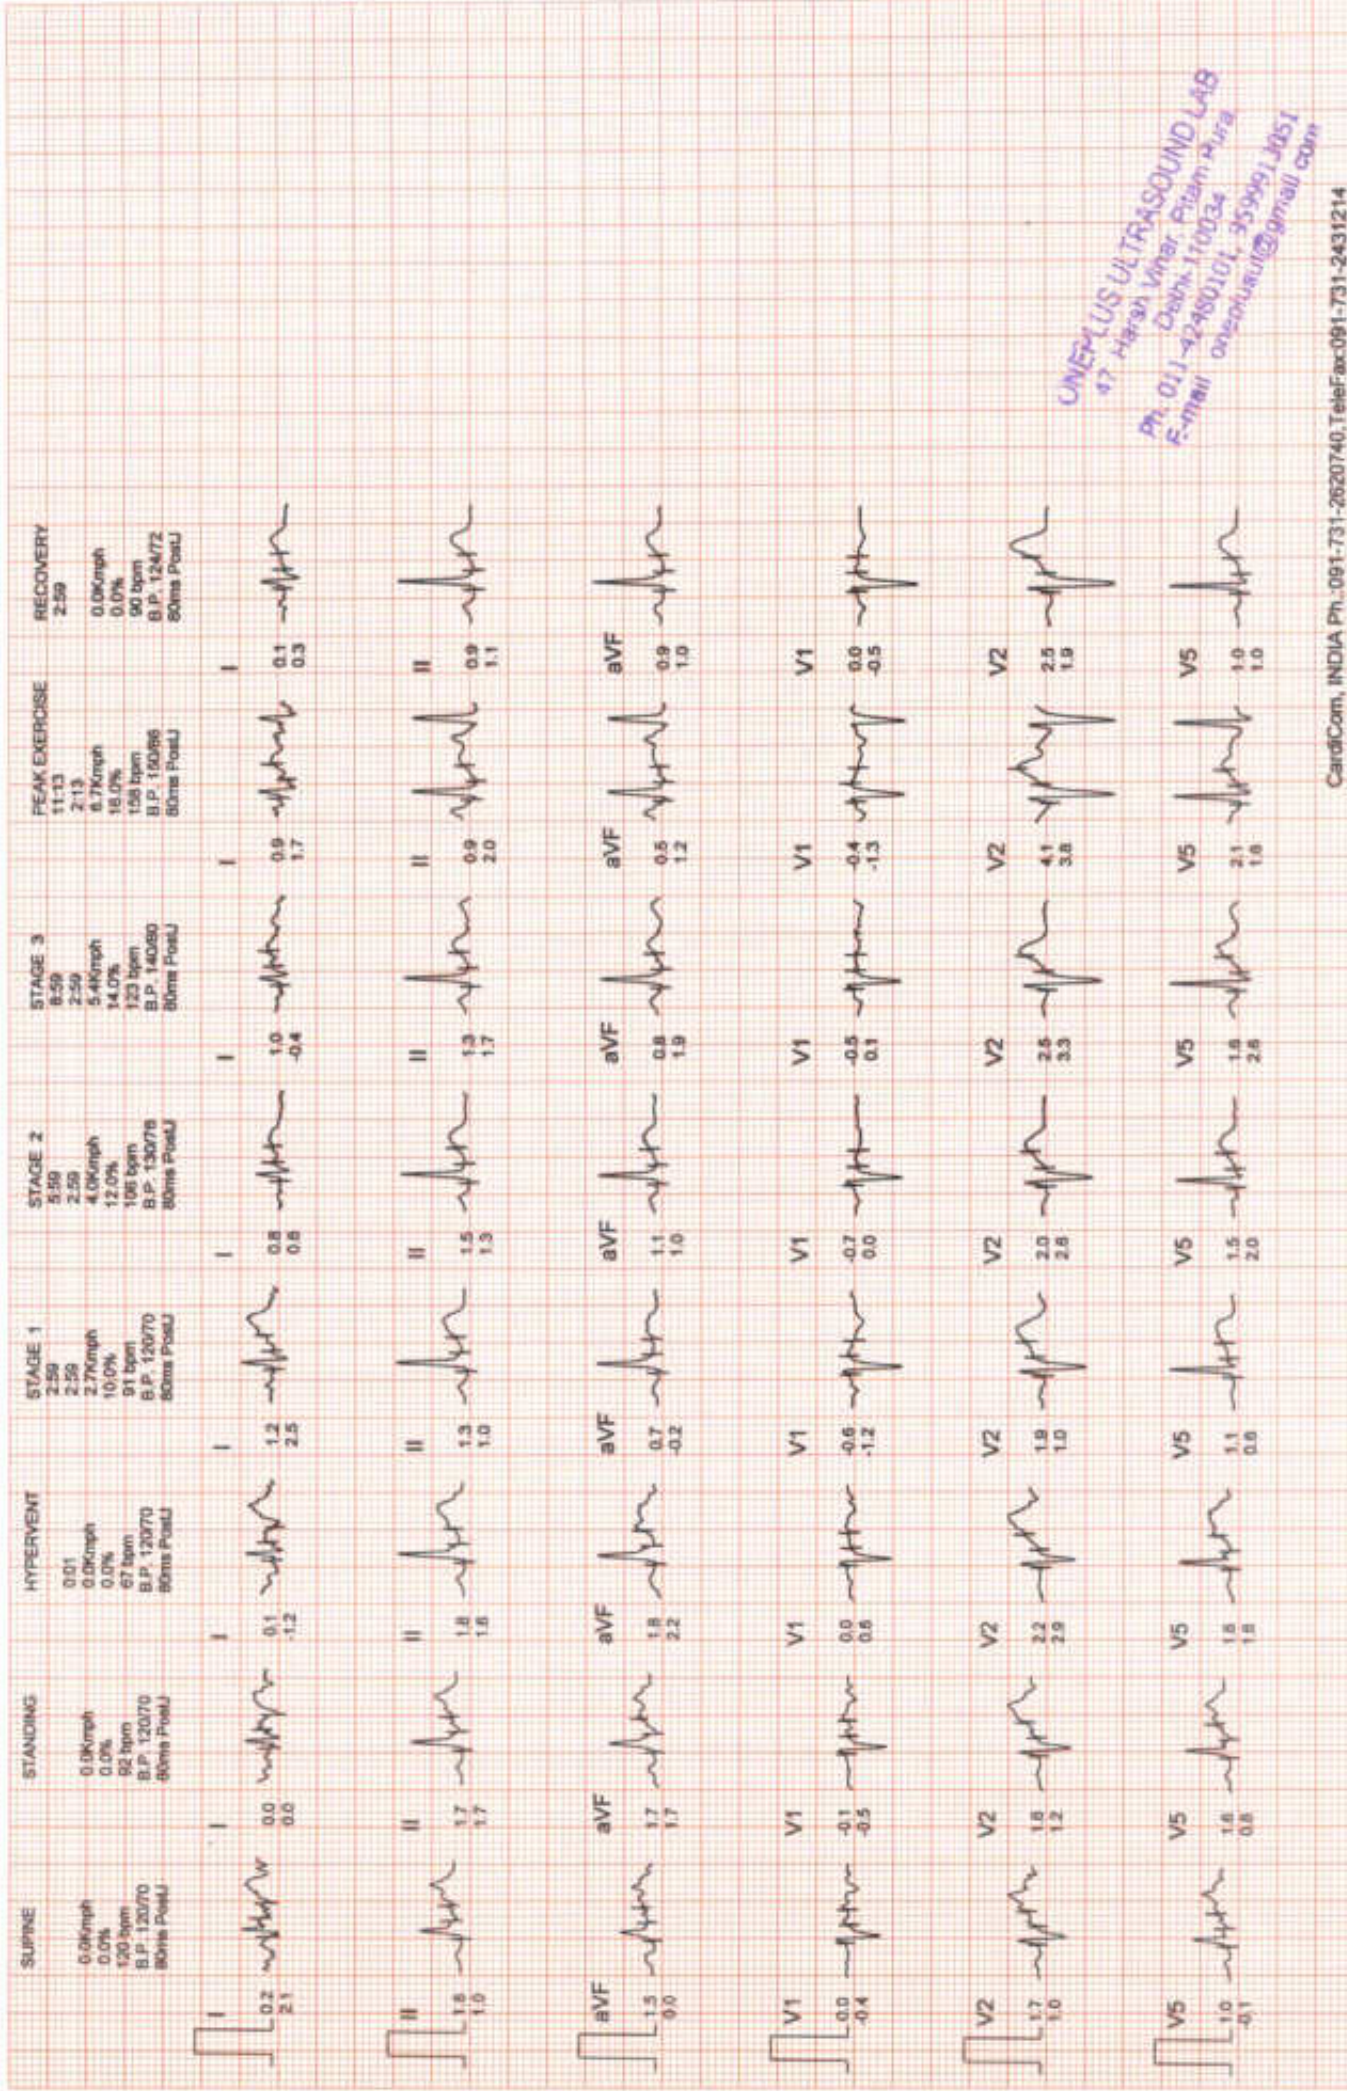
SUPINE
0.0Kmph
0.0%
120 bpm
B.P. 120/70
80ms PostJ

STANDING
0.0Kmph
0.0%
92 bpm
B.P. 120/70
80ms PostJ

HYPERVENT
0:01
0.0Kmph
0.0%
67 bpm
B.P. 120/70
80ms PostJ

STAGE 1
2:59
2:59
2.7Kmph
10.0%
91 bpm
B.P. 120/70
80ms PostJ

STAGE 2
5:59
2:59
4.0Kmph
12.0%
106 bpm
B.P. 130/78
80ms PostJ

STAGE 3
8:59
2:59
5.4Kmph
14.0%
123 bpm
B.P. 140/80
80ms PostJ

PEAK EXERCISE
11:13
2:13
6.7Kmph
16.0%
158 bpm
B.P. 150/86
80ms PostJ

RECOVERY
2:59
0.0Kmph
0.0%
90 bpm
B.P. 124/72
80ms PostJ

I 0.2 2.1 | I 0.0 0.0 | I 0.1 -1.2 | I 1.2 2.5 | I 0.8 0.8 | I 1.0 -0.4 | I 0.9 1.7 | I 0.1 0.3

II 1.8 1.0 | II 1.7 1.7 | II 1.8 1.6 | II 1.3 1.0 | II 1.5 1.3 | II 1.3 1.7 | II 0.9 2.0 | II 0.9 1.1

aVF 1.5 0.0 | aVF 1.7 1.7 | aVF 1.8 2.2 | aVF 0.7 -0.2 | aVF 1.1 1.0 | aVF 0.8 1.9 | aVF 0.5 1.2 | aVF 0.9 1.0

V1 0.0 -0.4 | V1 -0.1 -0.5 | V1 0.0 0.6 | V1 -0.6 -1.2 | V1 -0.7 0.0 | V1 -0.5 0.1 | V1 -0.4 -1.3 | V1 0.0 -0.5

V2 1.7 1.0 | V2 1.8 1.2 | V2 2.2 2.9 | V2 1.9 1.0 | V2 2.0 2.8 | V2 2.5 3.3 | V2 4.1 3.8 | V2 2.5 1.9

V5 1.0 -0.1 | V5 1.6 0.8 | V5 1.6 1.8 | V5 1.1 0.6 | V5 1.5 2.0 | V5 1.6 2.8 | V5 2.1 1.6 | V5 1.0 1.0

ONEPLUS ULTRASOUND LAB
47 Harsh Vihar, Pitam Pura
Delhi-110034
Ph. 011-42480101, 9599913051
E-mail oneplusul@gmail.com

CardiCom, INDIA Ph.:091-731-2620740,TeleFax:091-731-2431214